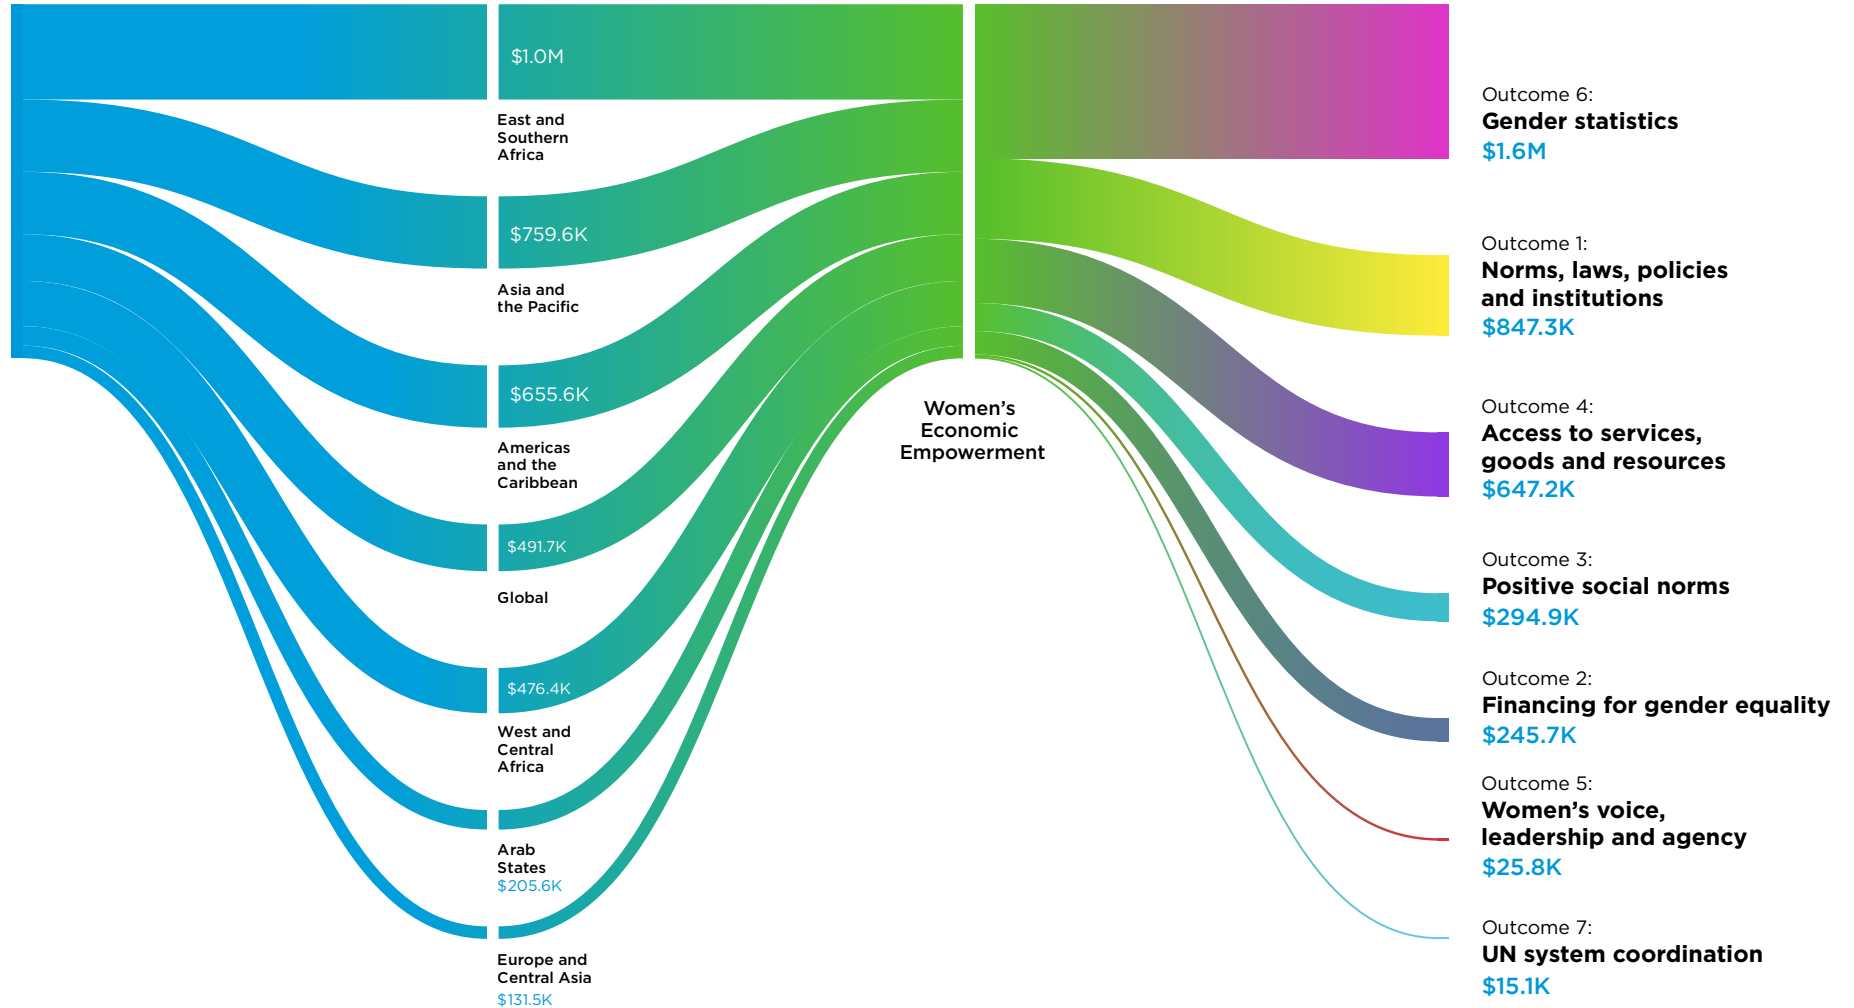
$1.0M

East and Southern Africa

$759.6K

Asia and the Pacific

$655.6K

Americas and the Caribbean

$491.7K

Global

$476.4K

West and Central Africa

Arab States
$205.6K

Europe and Central Asia
$131.5K

Women's Economic Empowerment

Outcome 6:
Gender statistics
$1.6M

Outcome 1:
Norms, laws, policies and institutions
$847.3K

Outcome 4:
Access to services, goods and resources
$647.2K

Outcome 3:
Positive social norms
$294.9K

Outcome 2:
Financing for gender equality
$245.7K

Outcome 5:
Women's voice, leadership and agency
$25.8K

Outcome 7:
UN system coordination
$15.1K